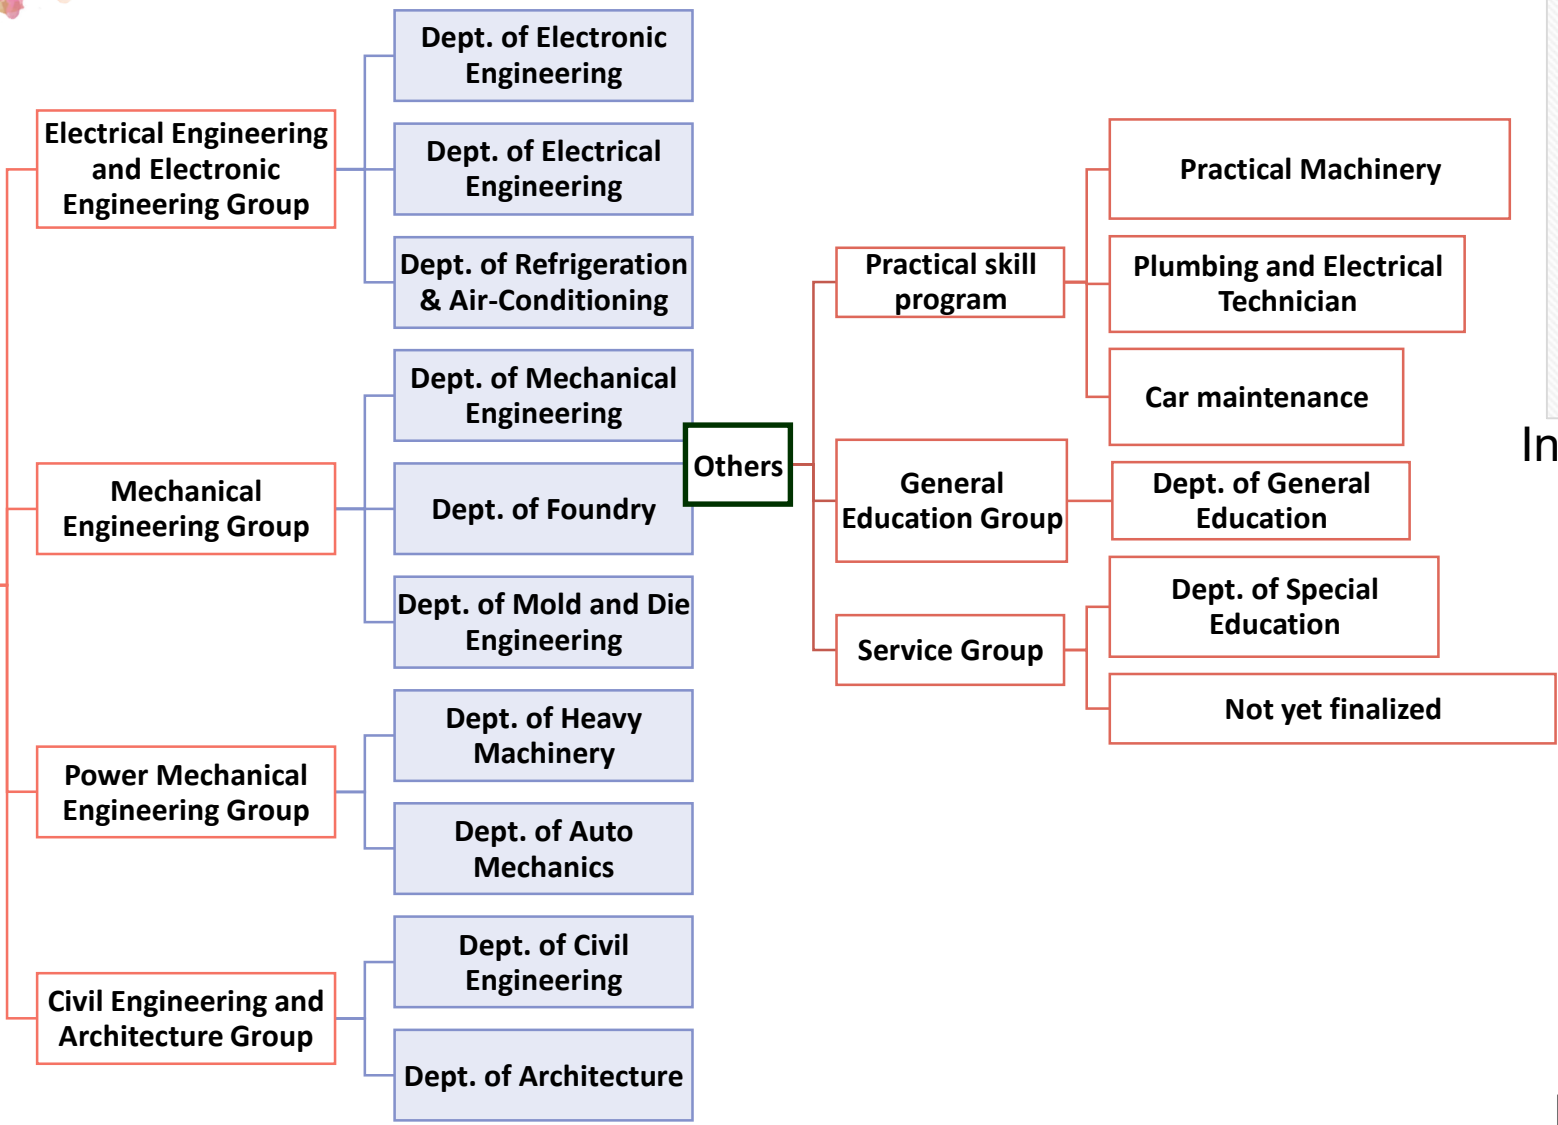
Electrical Engineering and Electronic Engineering Group

Dept. of Electronic Engineering

Dept. of Electrical Engineering

Dept. of Refrigeration & Air-Conditioning

Mechanical Engineering Group

Dept. of Mechanical Engineering

Dept. of Foundry

Dept. of Mold and Die Engineering

Power Mechanical Engineering Group

Dept. of Heavy Machinery

Dept. of Auto Mechanics

Civil Engineering and Architecture Group

Dept. of Civil Engineering

Dept. of Architecture

Others

Practical skill program

Practical Machinery

Plumbing and Electrical Technician

Car maintenance

General Education Group

Dept. of General Education

Service Group

Dept. of Special Education

Not yet finalized

In